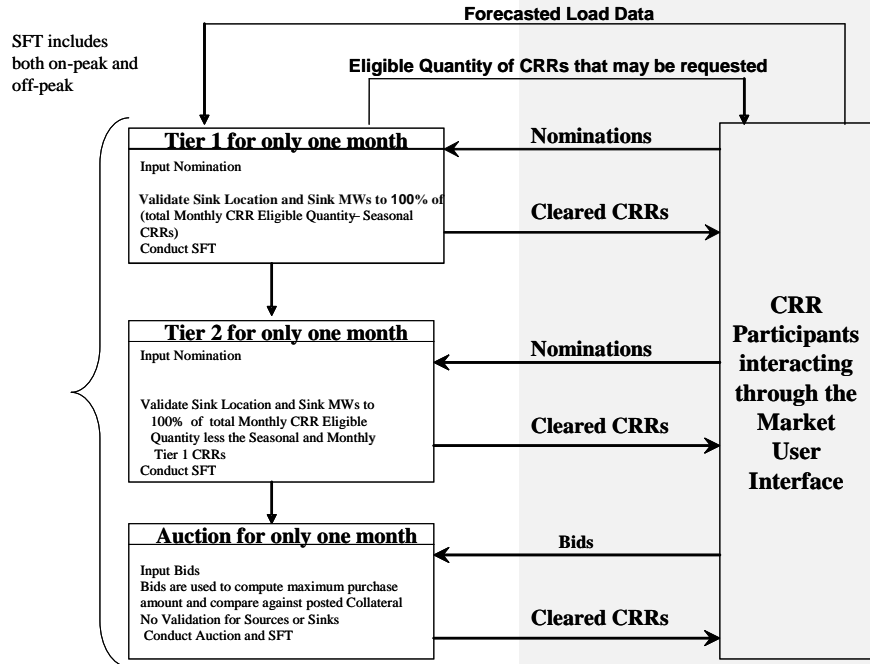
Forecasted Load Data

SFT includes both on-peak and off-peak

Eligible Quantity of CRRs that may be requested

Tier 1 for only one month

Input Nomination

Validate Sink Location and Sink MWs to 100% of (total Monthly CRR Eligible Quantity- Seasonal CRRs)
Conduct SFT

Nominations

Cleared CRRs

Tier 2 for only one month

Input Nomination

Validate Sink Location and Sink MWs to 100% of total Monthly CRR Eligible Quantity less the Seasonal and Monthly Tier 1 CRRs
Conduct SFT

Nominations

Cleared CRRs

CRR Participants interacting through the Market User Interface

Auction for only one month

Input Bids
Bids are used to compute maximum purchase amount and compare against posted Collateral
No Validation for Sources or Sinks
Conduct Auction and SFT

Bids

Cleared CRRs